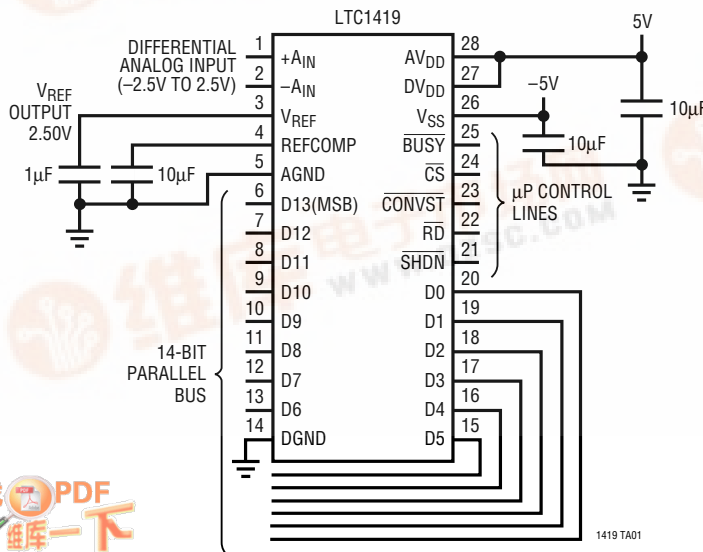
LTC1419

5V

DIFFERENTIAL ANALOG INPUT (–2.5V TO 2.5V)

$V_{REF}$ OUTPUT 2.50V

1µF

10µF

1 $+A_{IN}$
2 $-A_{IN}$
3 $V_{REF}$
4 REFCOMP
5 AGND
6 D13(MSB)
7 D12
8 D11
9 D10
10 D9
11 D8
12 D7
13 D6
14 DGND

28 $AV_{DD}$
27 $DV_{DD}$
26 $V_{SS}$
25 $\overline{BUSY}$
24 $\overline{CS}$
23 $\overline{CONVST}$
22 $\overline{RD}$
21 $\overline{SHDN}$
20 D0
19 D1
18 D2
17 D3
16 D4
15 D5

–5V

10µF

10µF

µP CONTROL LINES

14-BIT PARALLEL BUS

PDF
维库一下

1419 TA01